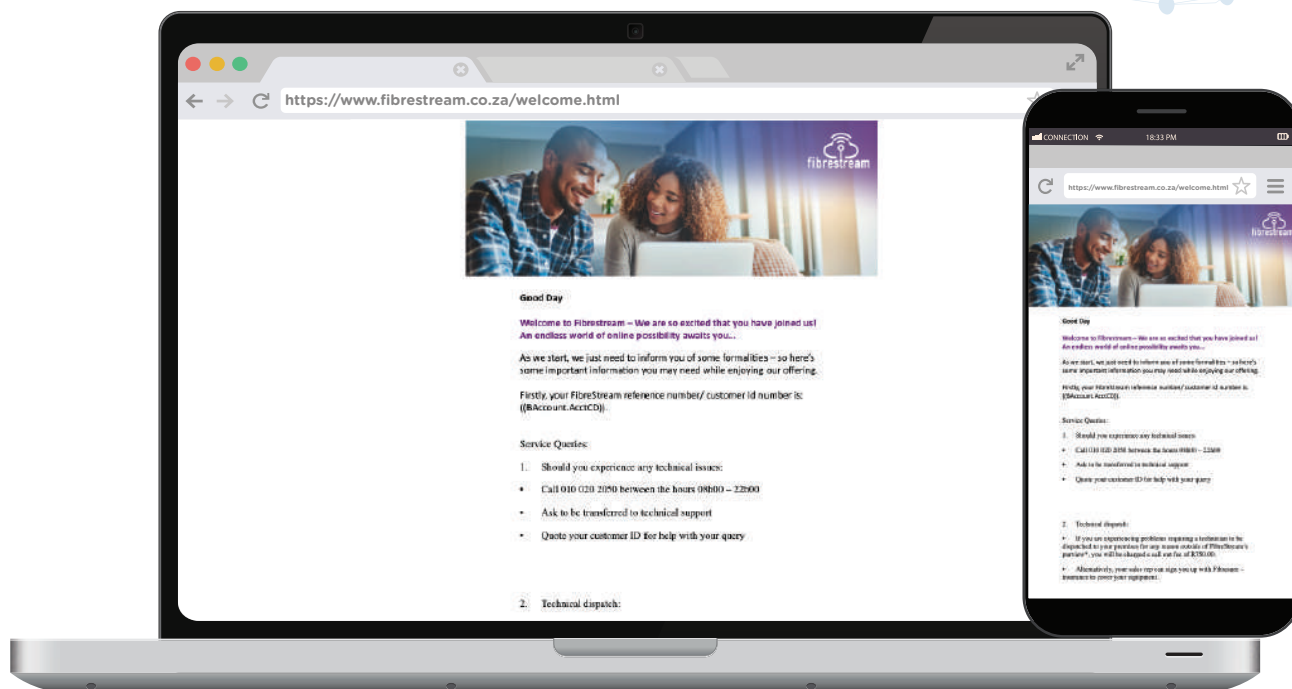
https://www.fibrestream.co.za/welcome.html

fibrestream

Good Day

Welcome to Fibrestream – We are so excited that you have joined us! An endless world of online possibility awaits you...

As we start, we just need to inform you of some formalities – so here's some important information you may need while enjoying our offering.

Firstly, your FibreStream reference number/ customer id number is: {{BAccount.AcctCD}}.

Service Queries:

1. Should you experience any technical issues:

• Call 010 020 2050 between the hours 08h00 – 22h00

• Ask to be transferred to technical support

• Quote your customer ID for help with your query

2. Technical dispatch:

CONNECTION 18:33 PM

https://www.fibrestream.co.za/welcome.html

fibrestream

Good Day

Welcome to Fibrestream – We are so excited that you have joined us! An endless world of online possibility awaits you...

As we start, we just need to inform you of some formalities – so here's some important information you may need while enjoying our offering.

Firstly, your FibreStream reference number/ customer id number is: {{BAccount.AcctCD}}.

Service Queries:

1. Should you experience any technical issues:

• Call 010 020 2050 between the hours 08h00 – 22h00

• Ask to be transferred to technical support

• Quote your customer ID for help with your query

2. Technical dispatch:

• If you are experiencing problems requiring a technician to be dispatched to your premises for any reason outside of FibreStream's purview*, you will be charged a call out fee of R750.00.

• Alternatively, your sales rep can sign you up with Fibrecare – insurance to cover your equipment.